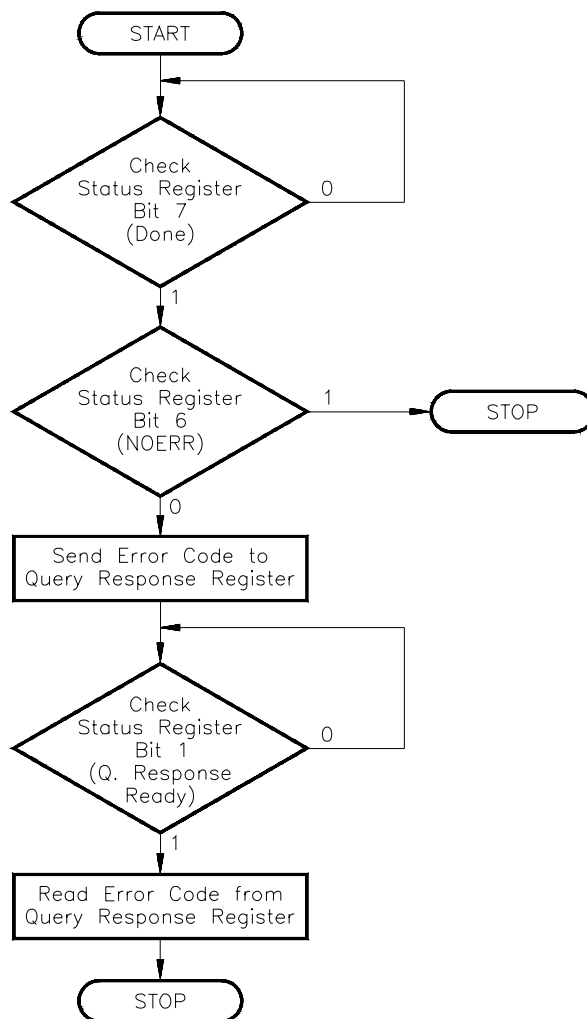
START

Check Status Register Bit 7 (Done)

0

1

Check Status Register Bit 6 (NOERR)

1

STOP

0

Send Error Code to Query Response Register

Check Status Register Bit 1 (Q. Response Ready)

0

1

Read Error Code from Query Response Register

STOP